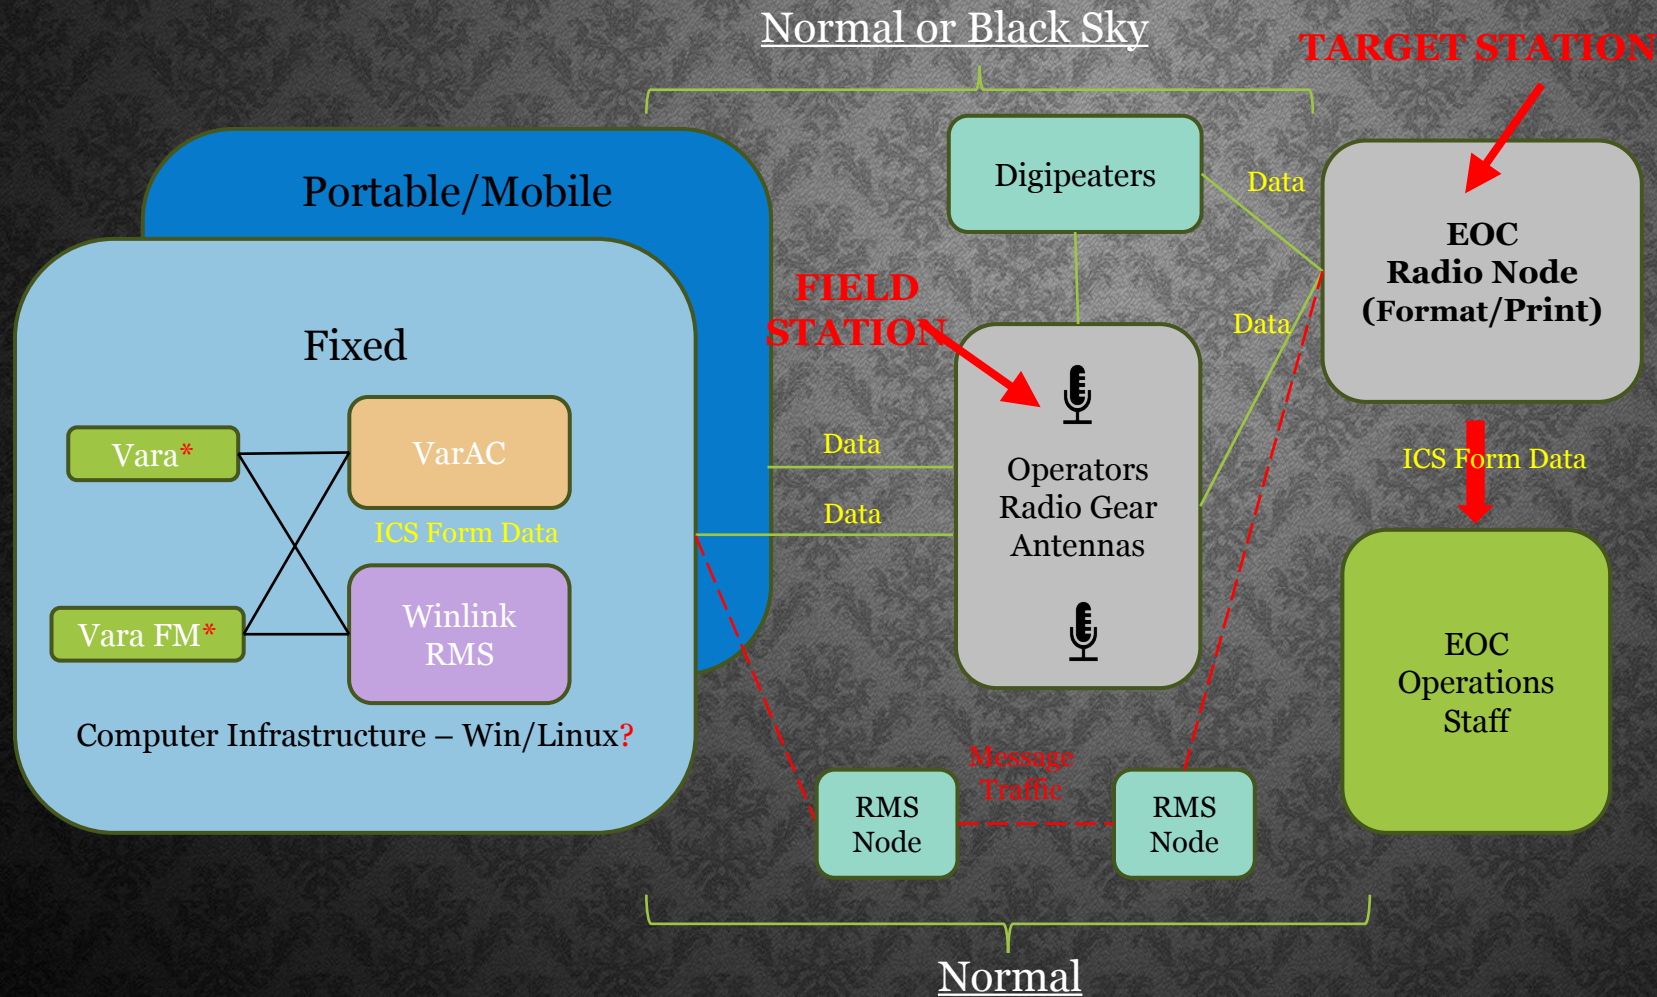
Normal or Black Sky

TARGET STATION

Portable/Mobile

Fixed

Vara*

VarAC

ICS Form Data

Vara FM*

Winlink RMS

Computer Infrastructure – Win/Linux?

Digipeaters

Data

FIELD STATION

Data

Data

Data

Operators Radio Gear Antennas

EOC Radio Node (Format/Print)

ICS Form Data

EOC Operations Staff

Message Traffic

RMS Node

RMS Node

Normal